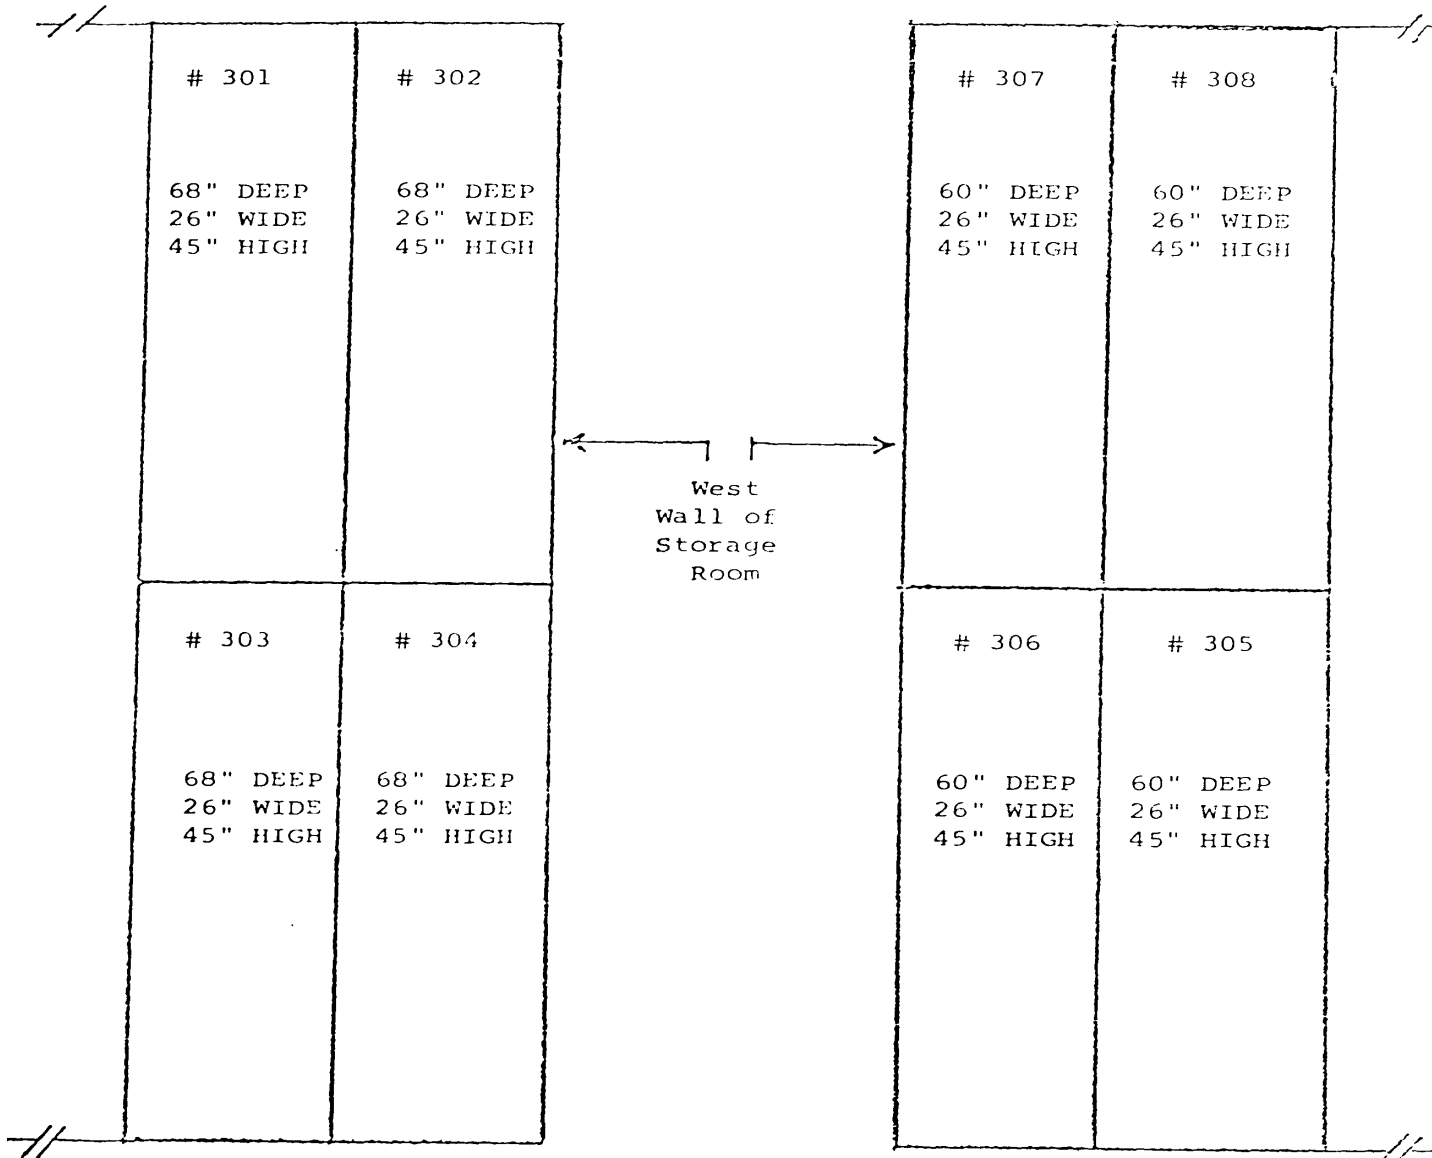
# 301

68" DEEP
26" WIDE
45" HIGH

# 302

68" DEEP
26" WIDE
45" HIGH

# 307

60" DEEP
26" WIDE
45" HIGH

# 308

60" DEEP
26" WIDE
45" HIGH

West
Wall of
Storage
Room

# 303

68" DEEP
26" WIDE
45" HIGH

# 304

68" DEEP
26" WIDE
45" HIGH

# 306

60" DEEP
26" WIDE
45" HIGH

# 305

60" DEEP
26" WIDE
45" HIGH